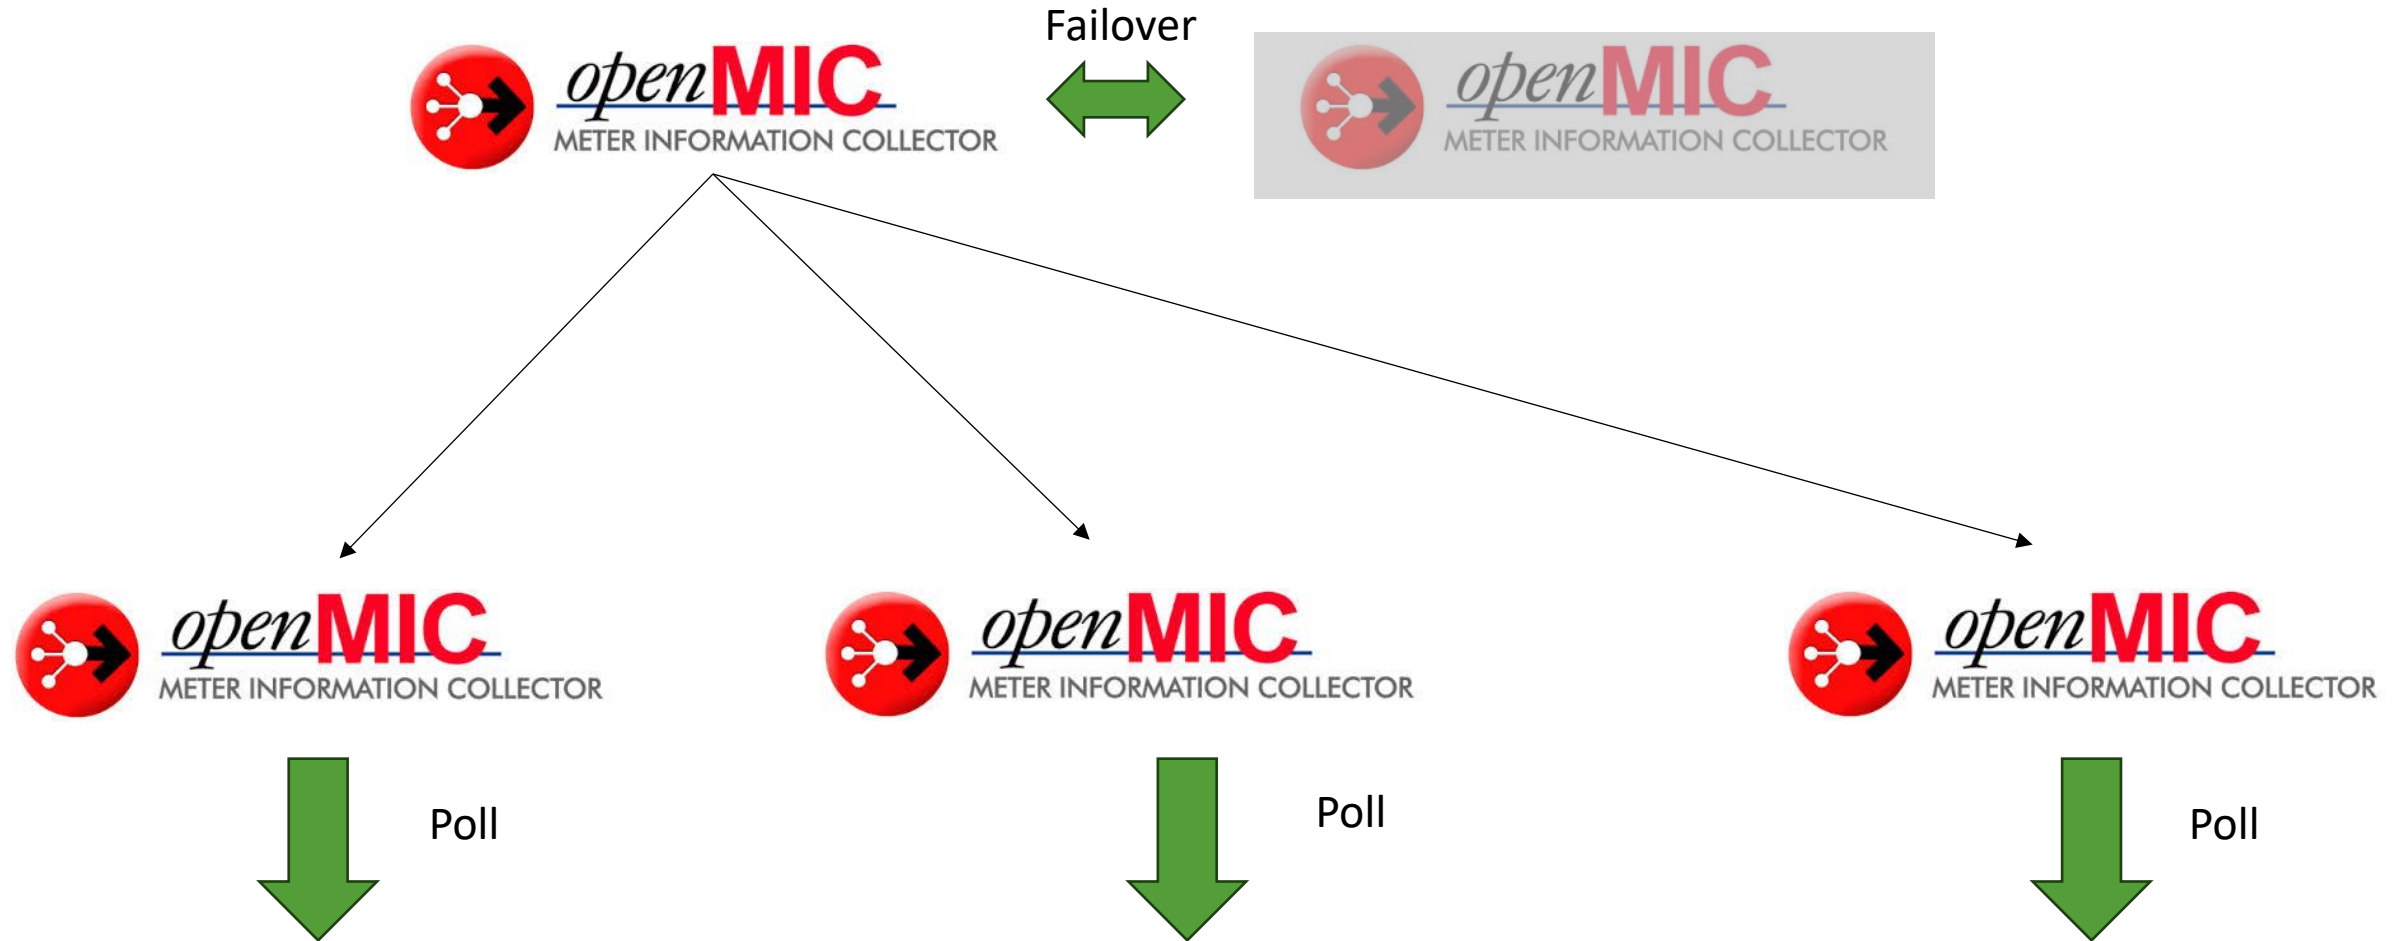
openMIC
METER INFORMATION COLLECTOR

Failover

openMIC
METER INFORMATION COLLECTOR

openMIC
METER INFORMATION COLLECTOR

Poll

openMIC
METER INFORMATION COLLECTOR

Poll

openMIC
METER INFORMATION COLLECTOR

Poll